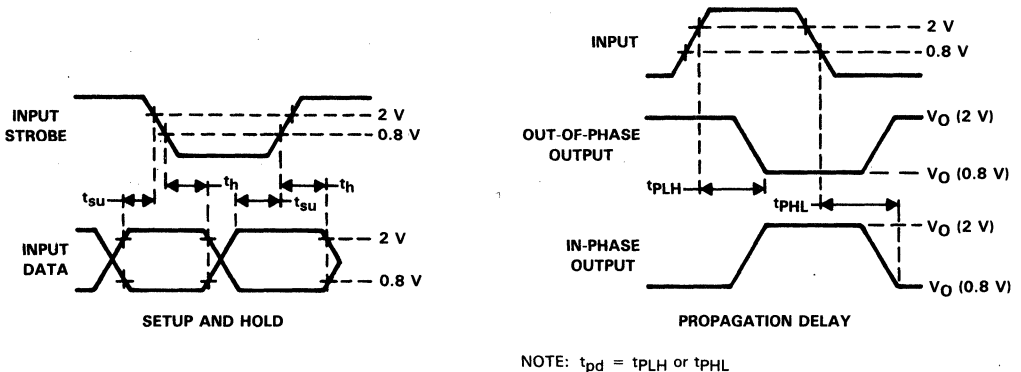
INPUT STROBE

2 V

0.8 V

$t_{su}$

$t_h$

$t_h$

$t_{su}$

INPUT DATA

2 V

0.8 V

SETUP AND HOLD

INPUT

2 V

0.8 V

OUT-OF-PHASE OUTPUT

$V_O$ (2 V)

$V_O$ (0.8 V)

$t_{PLH}$

$t_{PHL}$

IN-PHASE OUTPUT

$V_O$ (2 V)

$V_O$ (0.8 V)

PROPAGATION DELAY

NOTE: $t_{pd} = t_{PLH}$ or $t_{PHL}$